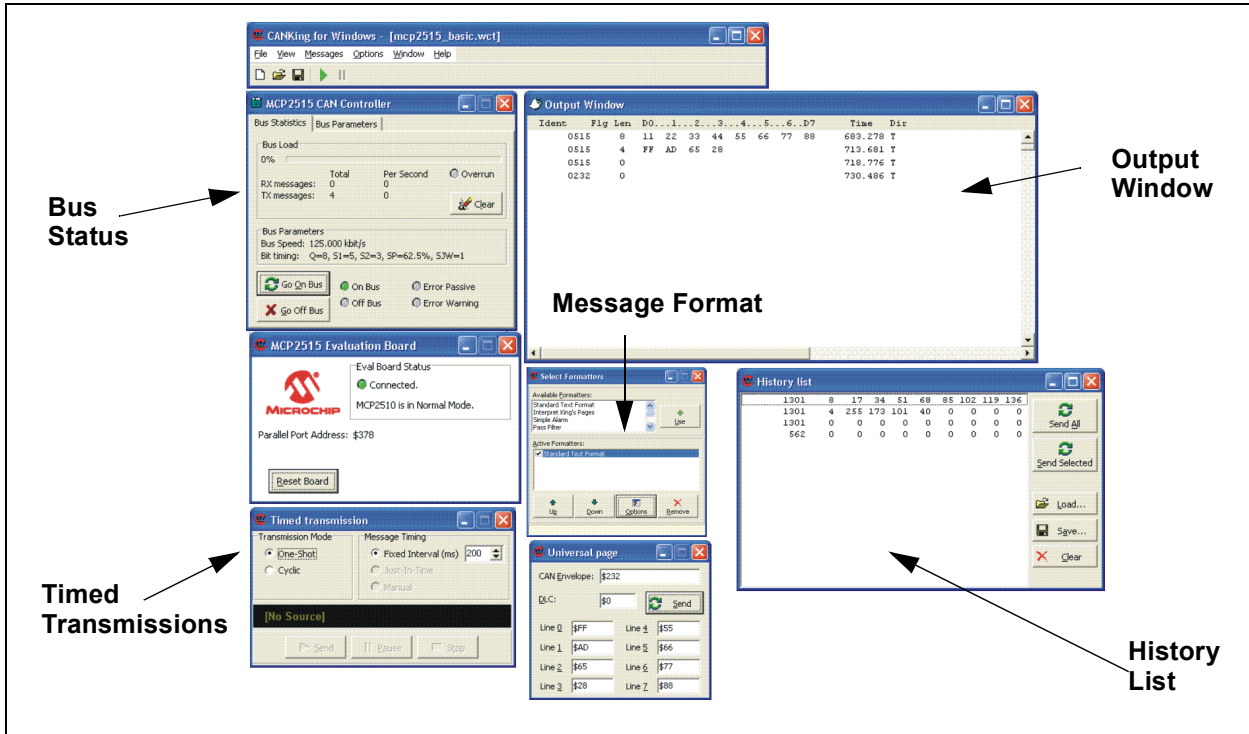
CANKing for Windows - [mcp2515_basic.wct]

File View Messages Options Window Help

MCP2515 CAN Controller

Bus Statistics | Bus Parameters

Bus Load
0%

| | Total | Per Second | Overrun |
|---|---|---|---|
| RX messages: | 0 | 0 | |
| TX messages: | 4 | 0 | |

Clear

Bus Parameters
Bus Speed: 125.000 kbit/s
Bit timing: Q=8, S1=5, S2=3, SP=62.5%, SJW=1

Go On Bus
Go Off Bus
On Bus
Off Bus
Error Passive
Error Warning

Output Window

| Ident | Flg | Len | D0...1...2...3...4...5...6..D7 | Time | Dir |
|---|---|---|---|---|---|
| 0515 | | 8 | 11 22 33 44 55 66 77 88 | 683.278 | T |
| 0515 | | 4 | FF AD 65 28 | 713.681 | T |
| 0515 | | 0 | | 718.776 | T |
| 0232 | | 0 | | 730.486 | T |

Output Window

Bus Status

Message Format

MCP2515 Evaluation Board

Eval Board Status
Connected.
MCP2510 is in Normal Mode.

MICROCHIP

Parallel Port Address: $378

Reset Board

Select Formatters

Available Formatters:
Standard Text Format
Interpret King's Pages
Simple Alarm
Pass Filter

Use

Active Formatters:
Standard Text Format

Up Down Options Remove

History list

| 1301 | 8 | 17 | 34 | 51 | 68 | 85 | 102 | 119 | 136 |
|---|---|---|---|---|---|---|---|---|---|
| 1301 | 4 | 255 | 173 | 101 | 40 | 0 | 0 | 0 | 0 |
| 1301 | 0 | 0 | 0 | 0 | 0 | 0 | 0 | 0 | 0 |
| 562 | 0 | 0 | 0 | 0 | 0 | 0 | 0 | 0 | 0 |

Send All
Send Selected
Load...
Save...
Clear

Timed transmission

Transmission Mode
One-Shot
Cyclic

Message Timing
Fixed Interval (ms) 200
Just-In-Time
Manual

[No Source]

Send Pause Stop

Timed Transmissions

Universal page

CAN Envelope: $232
DLC: $0
Send

| Line 0 | $FF | Line 4 | $55 |
|---|---|---|---|
| Line 1 | $AD | Line 5 | $66 |
| Line 2 | $65 | Line 6 | $77 |
| Line 3 | $28 | Line 7 | $88 |

History List